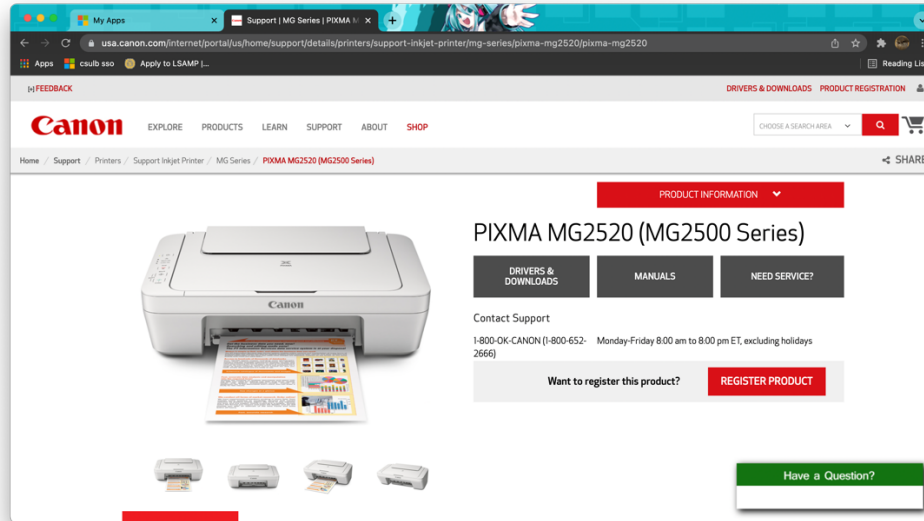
My Apps
Support | MG Series | PIXMA M
usa.canon.com/internet/portal/us/home/support/details/printers/support-inkjet-printer/mg-series/pixma-mg2520/pixma-mg2520
Apps
csulb sso
Apply to LSAMP |...
Reading Lis

FEEDBACK
DRIVERS & DOWNLOADS PRODUCT REGISTRATION

Canon
EXPLORE PRODUCTS LEARN SUPPORT ABOUT SHOP
CHOOSE A SEARCH AREA

Home / Support / Printers / Support Inkjet Printer / MG Series / PIXMA MG2520 (MG2500 Series)
SHARE

PRODUCT INFORMATION

PIXMA MG2520 (MG2500 Series)

DRIVERS & DOWNLOADS
MANUALS
NEED SERVICE?

Contact Support

1-800-OK-CANON (1-800-652-2666)
Monday-Friday 8:00 am to 8:00 pm ET, excluding holidays

Want to register this product?
REGISTER PRODUCT

Canon

Have a Question?